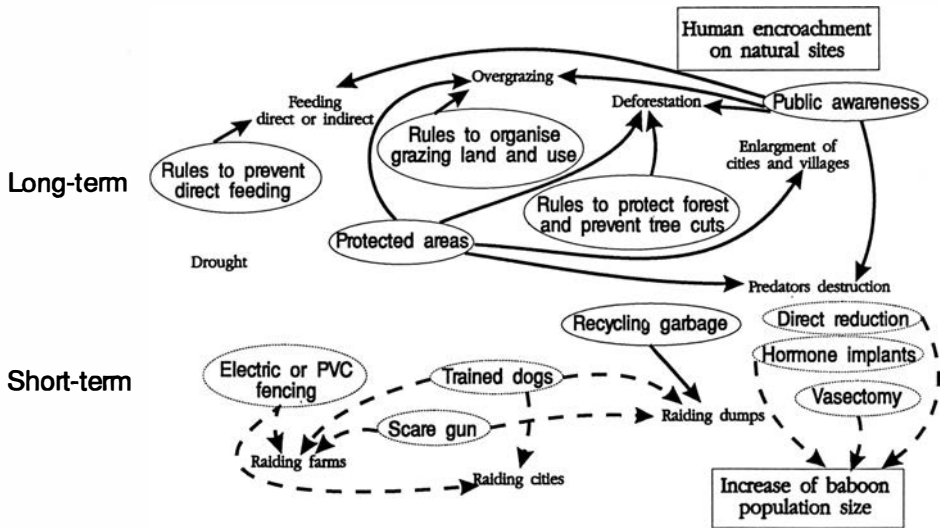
Human encroachment on natural sites

Overgrazing

Feeding direct or indirect

Deforestation

Public awareness

Rules to organise grazing land and use

Enlargment of cities and villages

Long-term

Rules to prevent direct feeding

Rules to protect forest and prevent tree cuts

Protected areas

Drought

Predators destruction

Recycling garbage

Direct reduction

Hormone implants

Vasectomy

Short-term

Electric or PVC fencing

Trained dogs

Raiding dumps

Scare gun

Raiding farms

Raiding cities

Increase of baboon population size